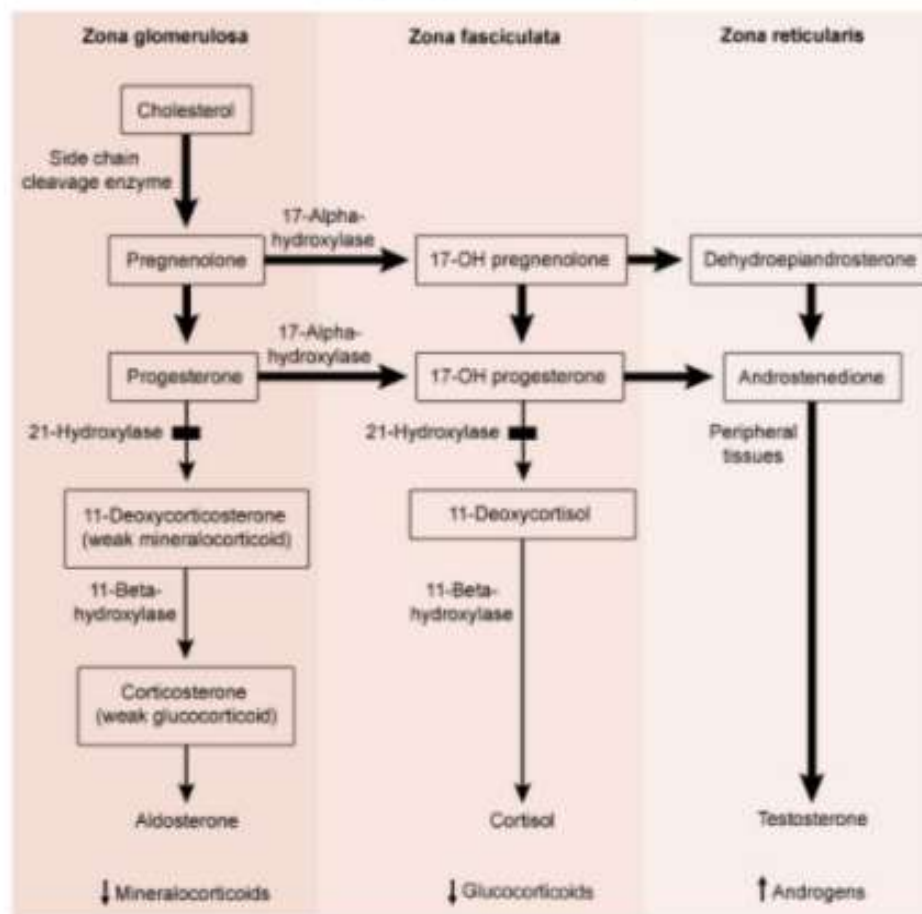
Zona glomerulosa

Zona fasciculata

Zona reticularis

Cholesterol

Side chain cleavage enzyme

Pregnenolone

17-Alpha-hydroxylase

17-OH pregnenolone

Dehydroepiandrosterone

Progesterone

17-Alpha-hydroxylase

17-OH progesterone

Androstenedione

21-Hydroxylase

21-Hydroxylase

Peripheral tissues

11-Deoxycorticosterone (weak mineralocorticoid)

11-Deoxycortisol

11-Beta-hydroxylase

11-Beta-hydroxylase

Corticosterone (weak glucocorticoid)

Aldosterone

Cortisol

Testosterone

↓ Mineralocorticoids

↓ Glucocorticoids

↑ Androgens